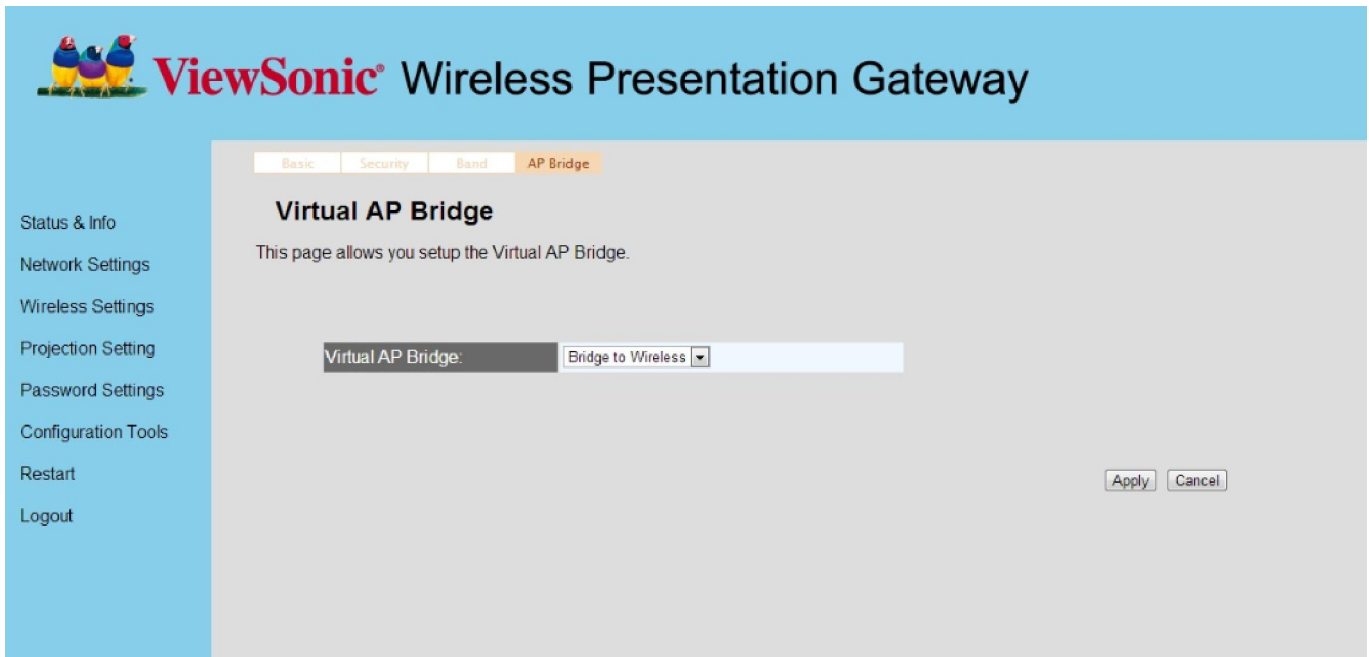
ViewSonic® Wireless Presentation Gateway

Basic | Security | Band | AP Bridge

Status & Info
Network Settings
Wireless Settings
Projection Setting
Password Settings
Configuration Tools
Restart
Logout

Virtual AP Bridge

This page allows you setup the Virtual AP Bridge.

| Virtual AP Bridge: | Bridge to Wireless |
|---|---|

Apply Cancel